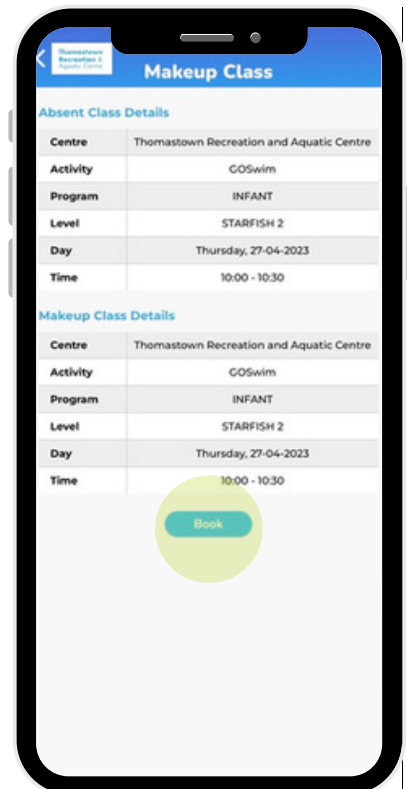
Thomastown Recreation & Aquatic Centre

Makeup Class

Absent Class Details

| Centre | Thomastown Recreation and Aquatic Centre |
|---|---|
| Activity | GOSwim |
| Program | INFANT |
| Level | STARFISH 2 |
| Day | Thursday, 27-04-2023 |
| Time | 10:00 - 10:30 |

Makeup Class Details

| Centre | Thomastown Recreation and Aquatic Centre |
|---|---|
| Activity | GOSwim |
| Program | INFANT |
| Level | STARFISH 2 |
| Day | Thursday, 27-04-2023 |
| Time | 10:00 - 10:30 |

Book